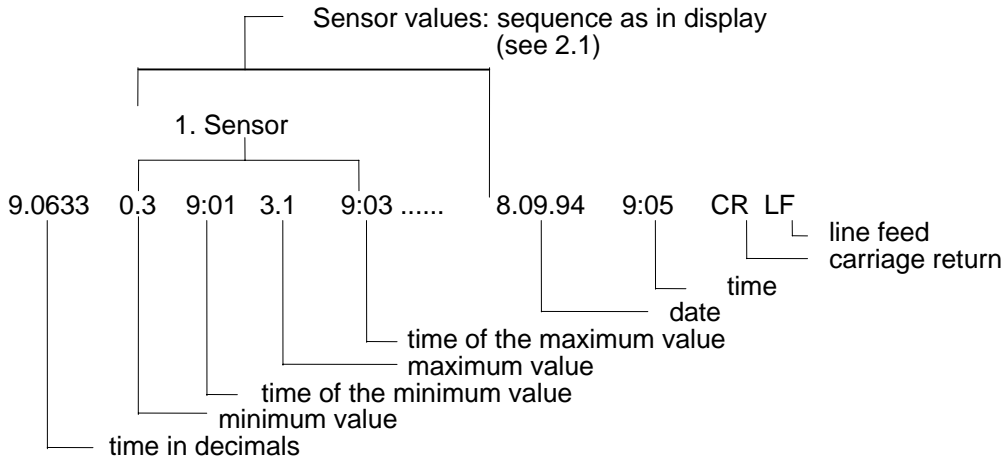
Sensor values: sequence as in display (see 2.1)

1. Sensor

9.0633 0.3 9:01 3.1 9:03 ...... 8.09.94 9:05 CR LF

line feed
carriage return
time
date
time of the maximum value
maximum value
time of the minimum value
minimum value
time in decimals